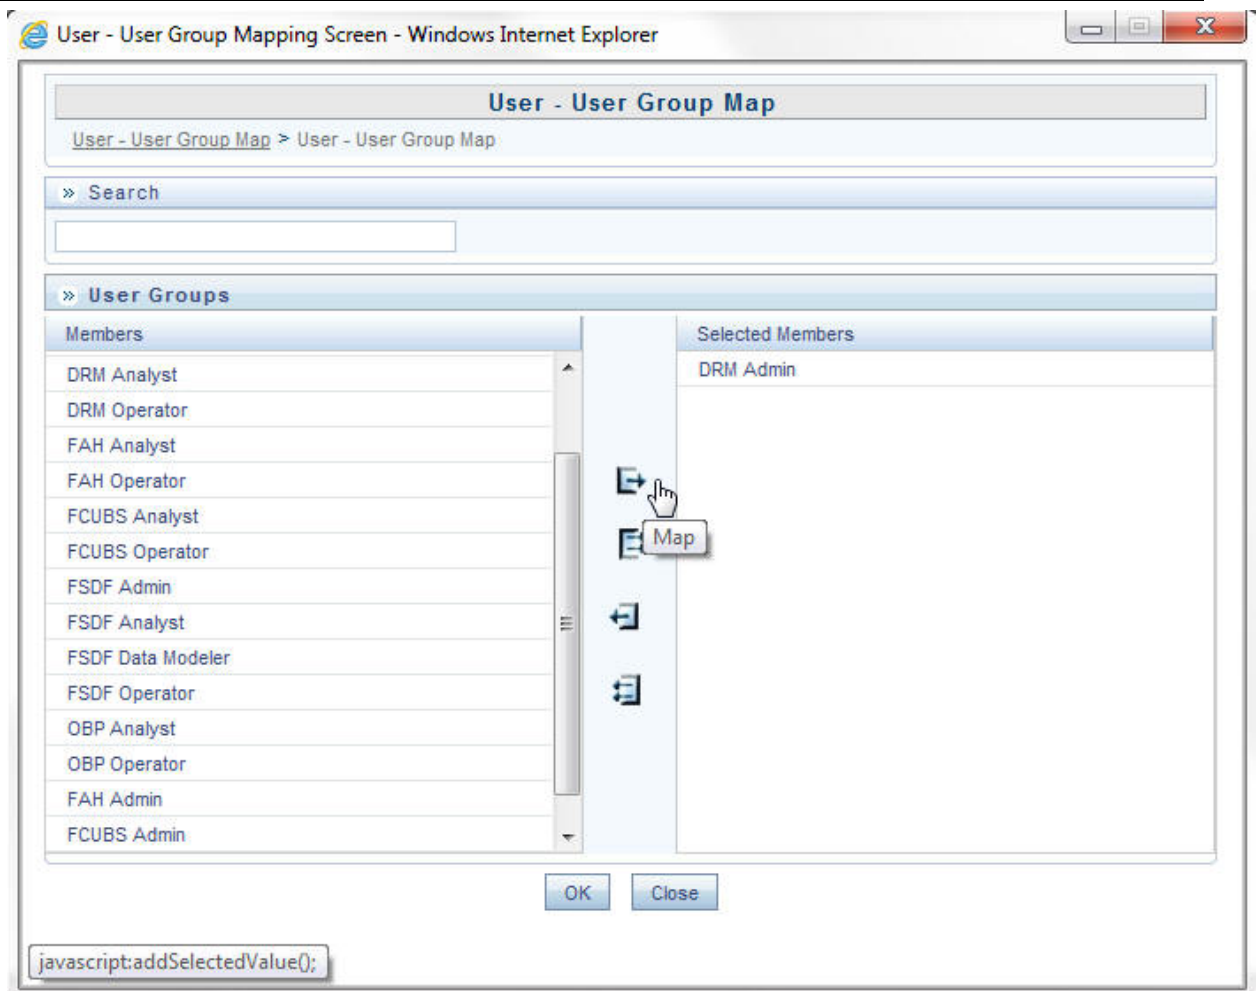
User - User Group Mapping Screen - Windows Internet Explorer

User - User Group Map

User - User Group Map > User - User Group Map

» Search

» User Groups

| Members |
|---|
| DRM Analyst |
| DRM Operator |
| FAH Analyst |
| FAH Operator |
| FCUBS Analyst |
| FCUBS Operator |
| FSDF Admin |
| FSDF Analyst |
| FSDF Data Modeler |
| FSDF Operator |
| OBP Analyst |
| OBP Operator |
| FAH Admin |
| FCUBS Admin |

Map

| Selected Members |
|---|
| DRM Admin |

OK Close

javascript:addSelectedValue();